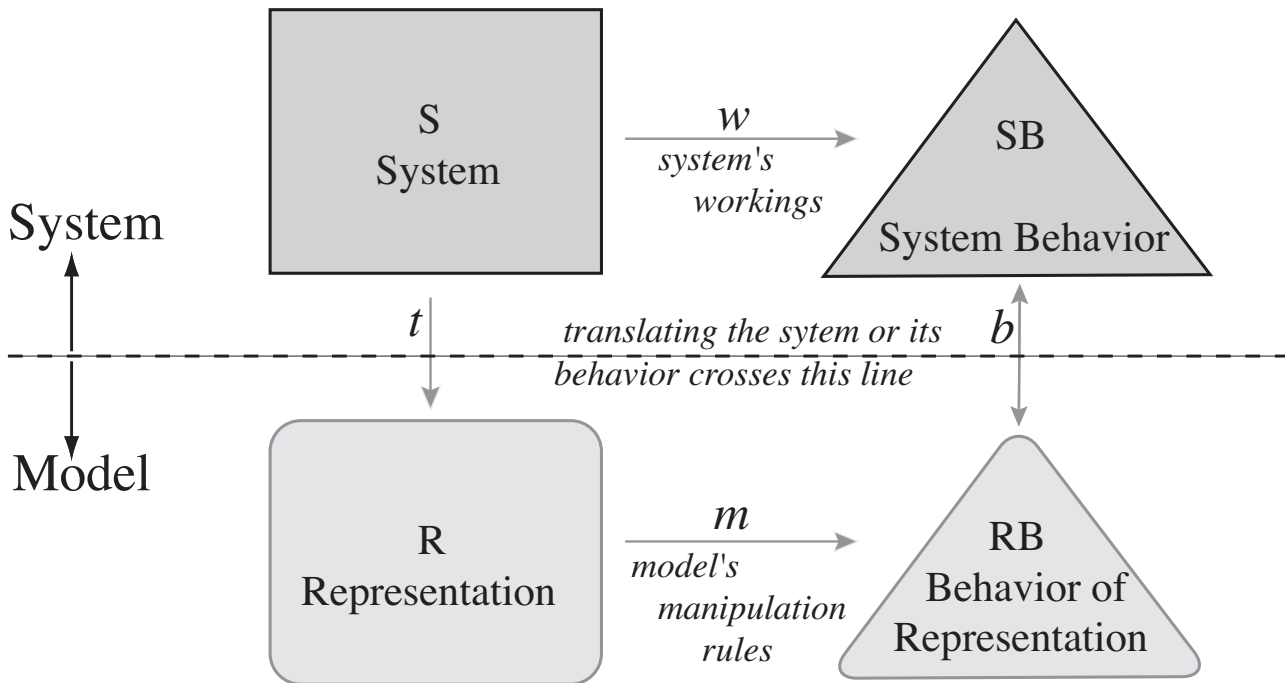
S
System

$w$
system's workings

SB
System Behavior

System

Model

$t$

translating the sytem or its behavior crosses this line

$b$

R
Representation

$m$
model's manipulation rules

RB
Behavior of Representation